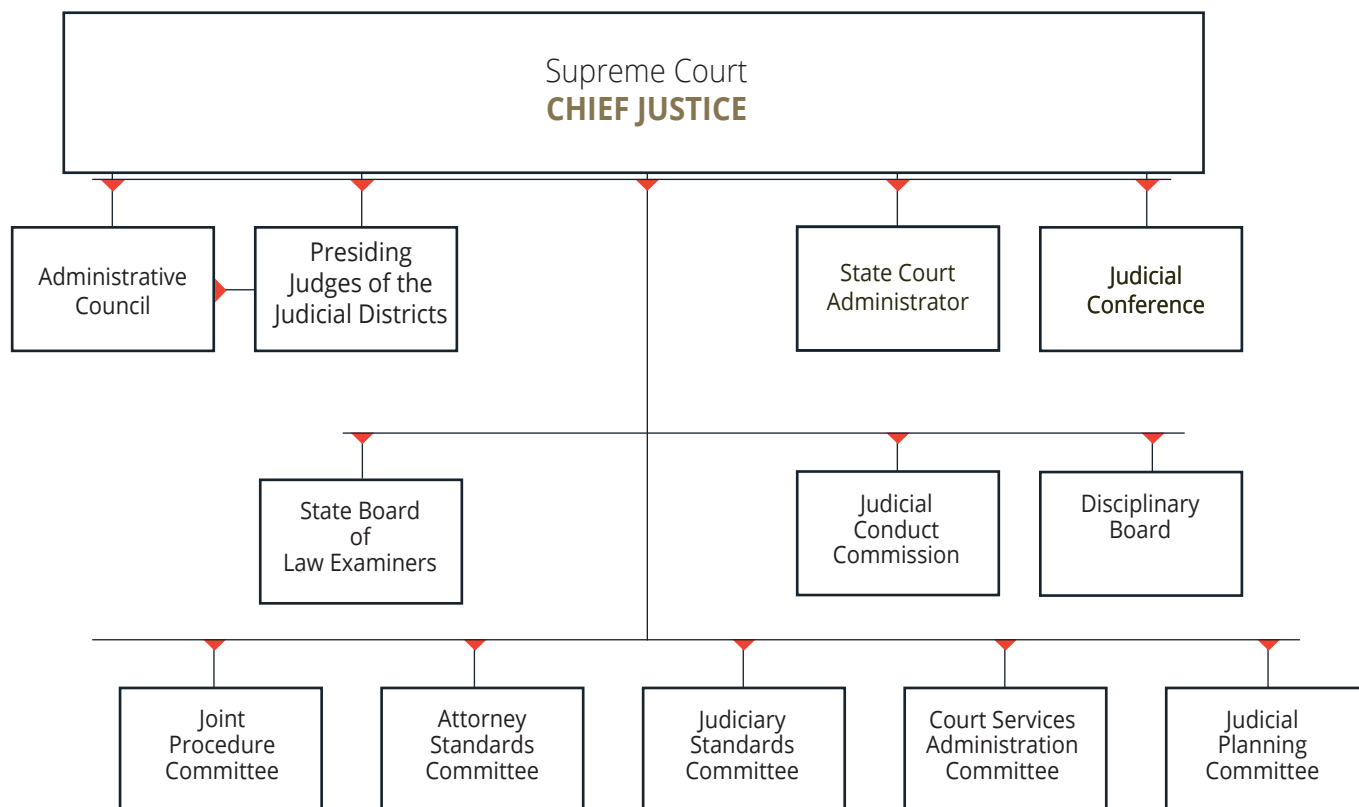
Supreme Court
CHIEF JUSTICE

Administrative Council

Presiding Judges of the Judicial Districts

State Court Administrator

Judicial Conference

State Board of Law Examiners

Judicial Conduct Commission

Disciplinary Board

Joint Procedure Committee

Attorney Standards Committee

Judiciary Standards Committee

Court Services Administration Committee

Judicial Planning Committee